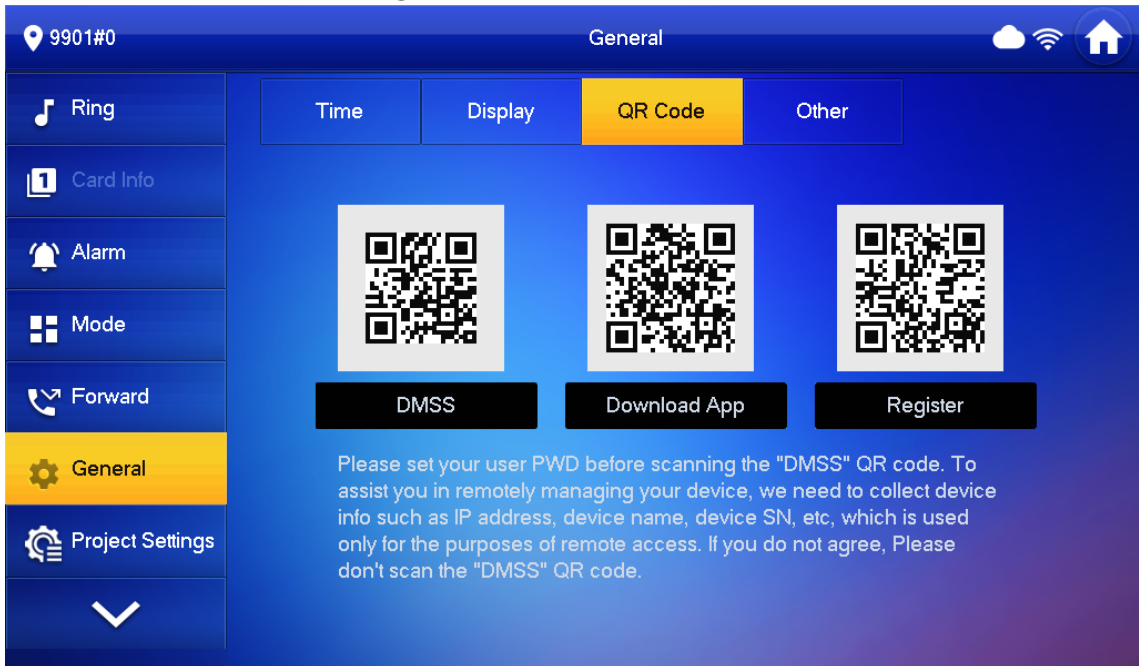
9901#0

General

Ring

Card Info

Alarm

Mode

Forward

General

Project Settings

Time

Display

QR Code

Other

DMSS

Download App

Register

Please set your user PWD before scanning the "DMSS" QR code. To assist you in remotely managing your device, we need to collect device info such as IP address, device name, device SN, etc, which is used only for the purposes of remote access. If you do not agree, Please don't scan the "DMSS" QR code.